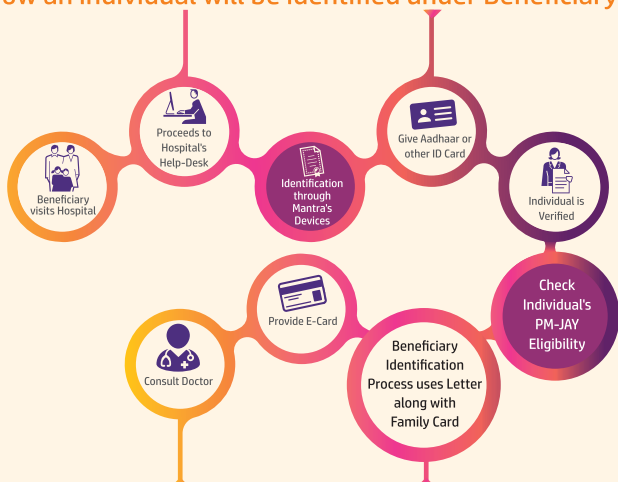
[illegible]ow an individual will be identified under Beneficiary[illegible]

Beneficiary visits Hospital

Proceeds to Hospital's Help-Desk

Identification through Mantra's Devices

Give Aadhaar or other ID Card

Individual is Verified

Check Individual's PM-JAY Eligibility

Beneficiary Identification Process uses Letter along with Family Card

Provide E-Card

Consult Doctor